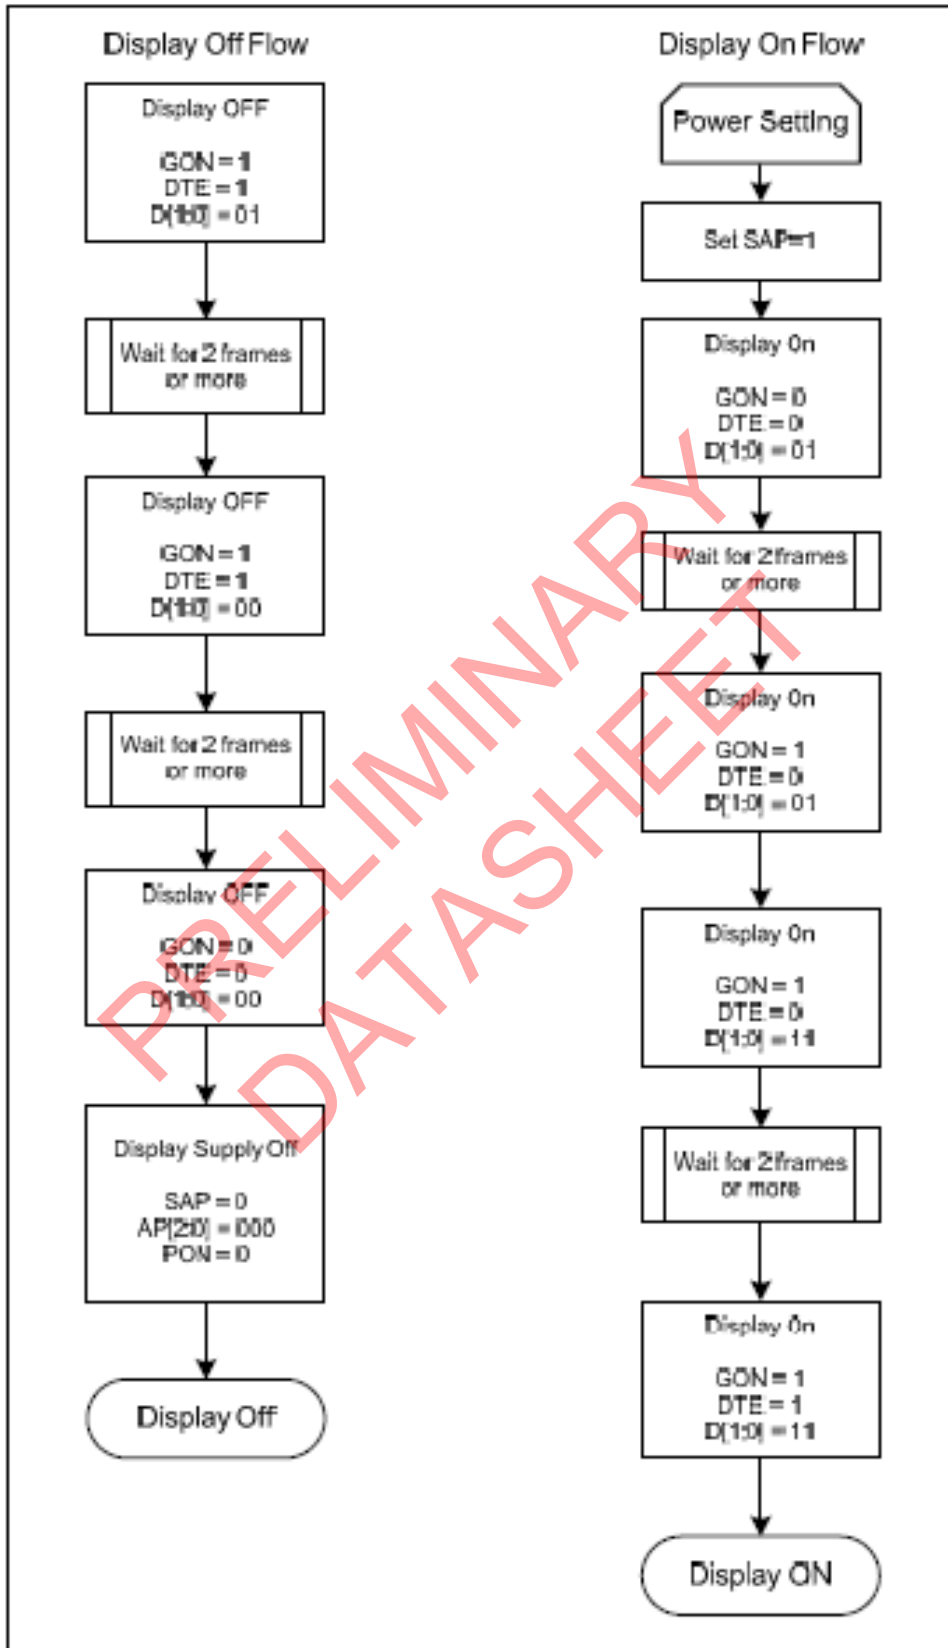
Display Off Flow

Display OFF

GON = 1
DTE = 1
D[1:0] = 01

Wait for 2 frames or more

Display OFF

GON = 1
DTE = 1
D[1:0] = 00

Wait for 2 frames or more

Display OFF

GON = 0
DTE = 0
D[1:0] = 00

Display Supply Off

SAP = 0
AP[2:0] = 000
PON = 0

Display Off

Display On Flow

Power Setting

Set SAP=1

Display On

GON = 0
DTE = 0
D[1:0] = 01

Wait for 2frames or more

Display On

GON = 1
DTE = 0
D[1:0] = 01

Display On

GON = 1
DTE = 0
D[1:0] = 11

Wait for 2frames or more

Display On

GON = 1
DTE = 1
D[1:0] = 11

Display ON

PRELIMINARY DATASHEET